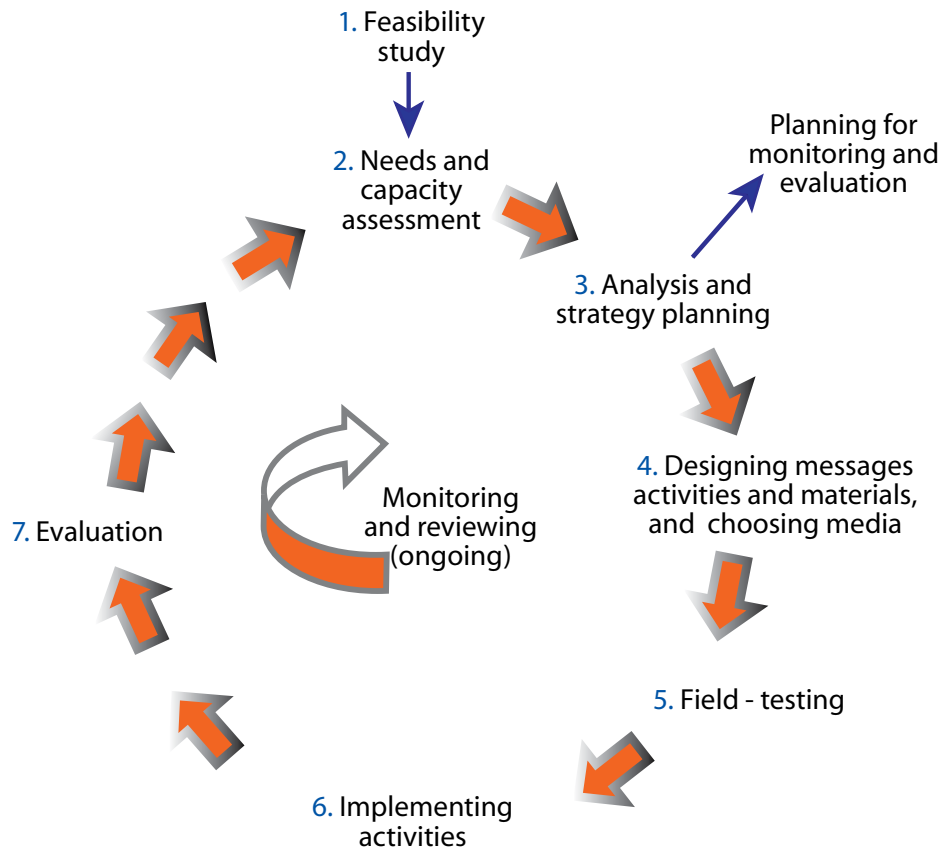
1. Feasibility study

2. Needs and capacity assessment

Planning for monitoring and evaluation

3. Analysis and strategy planning

4. Designing messages activities and materials, and choosing media

5. Field - testing

6. Implementing activities

7. Evaluation

Monitoring and reviewing (ongoing)